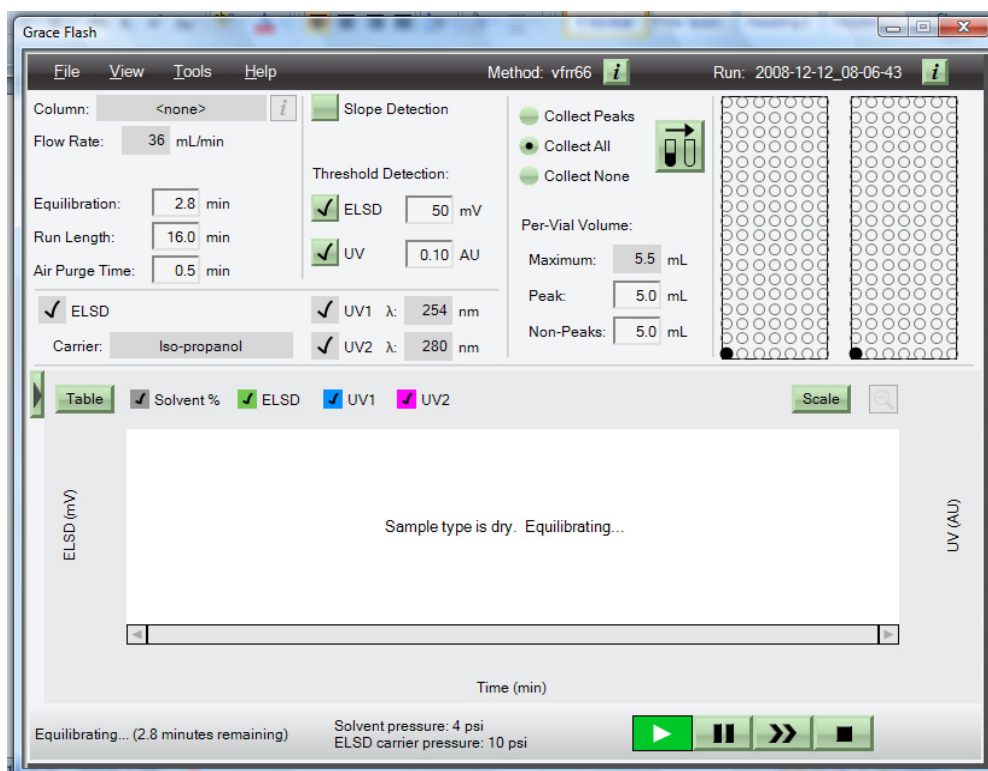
Grace Flash

File View Tools Help Method: vfrr66 i Run: 2008-12-12_08-06-43 i

Column: <none> i
Flow Rate: 36 mL/min

Equilibration: 2.8 min
Run Length: 16.0 min
Air Purge Time: 0.5 min

ELSD
Carrier: Iso-propanol

Slope Detection

Threshold Detection:
ELSD 50 mV
UV 0.10 AU

UV1 λ: 254 nm
UV2 λ: 280 nm

Collect Peaks
Collect All
Collect None

Per-Vial Volume:
Maximum: 5.5 mL
Peak: 5.0 mL
Non-Peaks: 5.0 mL

Table Solvent % ELSD UV1 UV2 Scale

ELSD (mV)

Sample type is dry. Equilibrating...

UV (AU)

Time (min)

Equilibrating... (2.8 minutes remaining)

Solvent pressure: 4 psi
ELSD carrier pressure: 10 psi